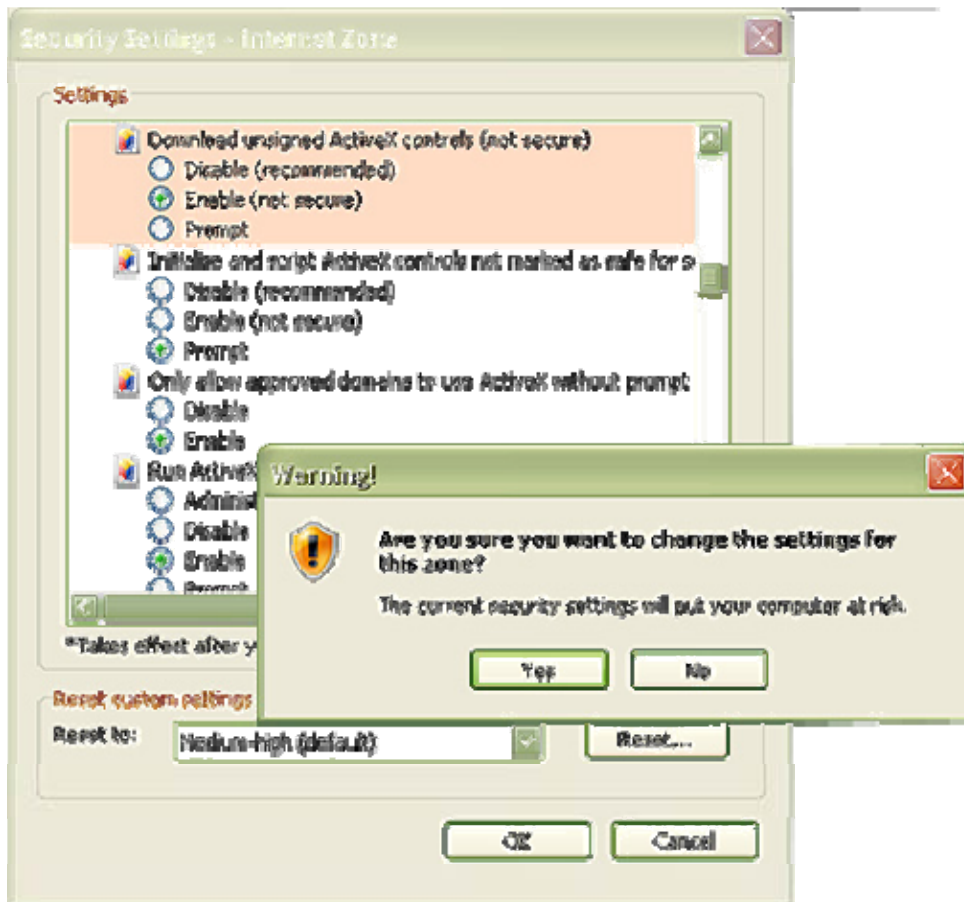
Security Settings - Internet Zone

Settings

Download unsigned ActiveX controls (not secure)
Disable (recommended)
Enable (not secure)
Prompt
Initialize and script ActiveX controls not marked as safe for s
Disable (recommended)
Enable (not secure)
Prompt
Only allow approved domains to use ActiveX without prompt
Disable
Enable
Run ActiveX
Administ
Disable
Enable
Prompt

*Takes effect after y

Reset custom settings
Reset to: Medium-high (default)
Reset...

OK Cancel

Warning!

Are you sure you want to change the settings for this zone?

The current security settings will put your computer at risk.

Yes No